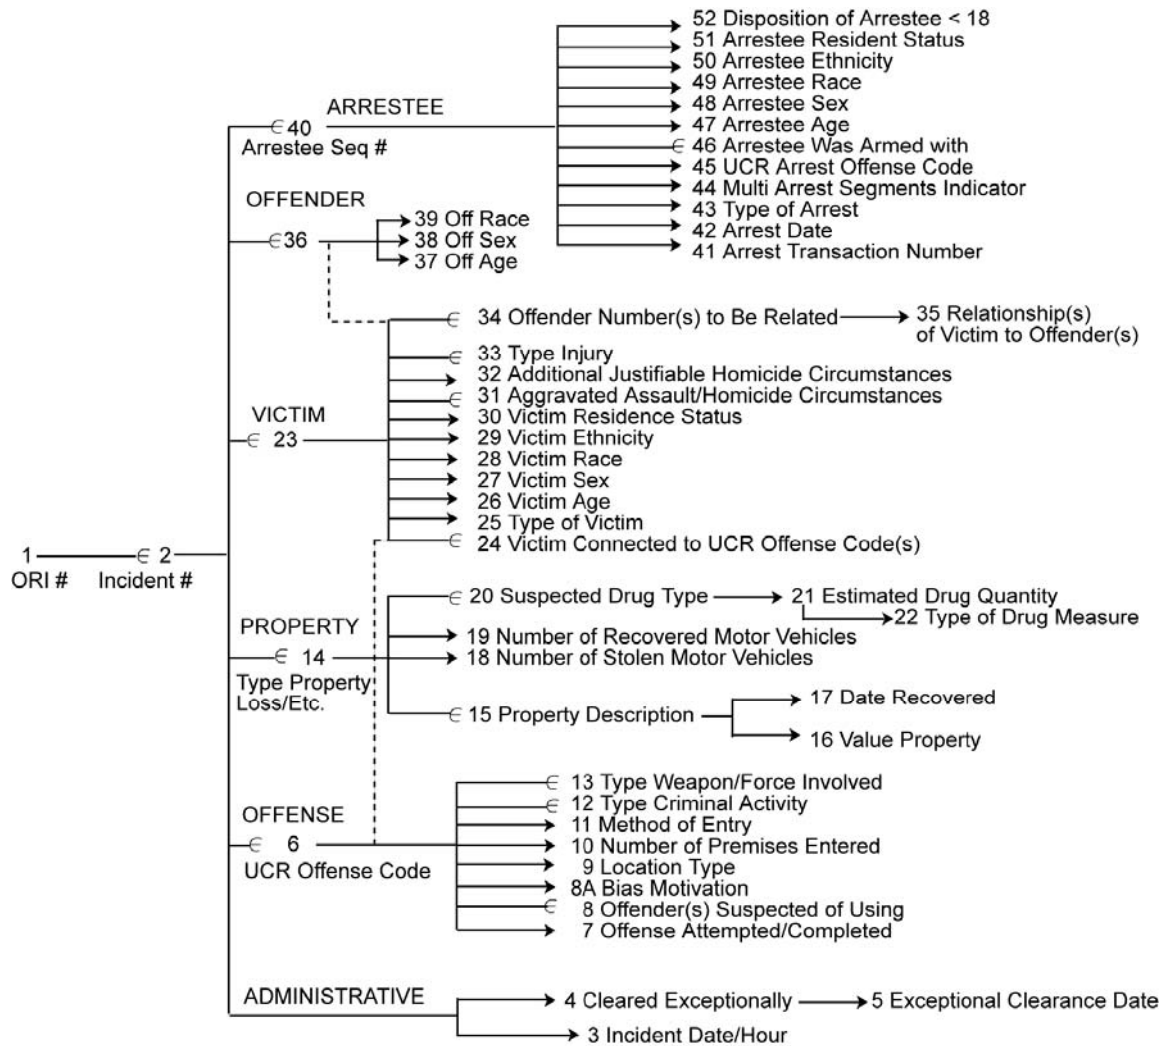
52 Disposition of Arrestee < 18
51 Arrestee Resident Status
50 Arrestee Ethnicity
49 Arrestee Race
48 Arrestee Sex
47 Arrestee Age
46 Arrestee Was Armed with
45 UCR Arrest Offense Code
44 Multi Arrest Segments Indicator
43 Type of Arrest
42 Arrest Date
41 Arrest Transaction Number

ARRESTEE
40
Arrestee Seq #

OFFENDER
36
39 Off Race
38 Off Sex
37 Off Age

34 Offender Number(s) to Be Related
35 Relationship(s) of Victim to Offender(s)
33 Type Injury
32 Additional Justifiable Homicide Circumstances
31 Aggravated Assault/Homicide Circumstances
30 Victim Residence Status
29 Victim Ethnicity
28 Victim Race
27 Victim Sex
26 Victim Age
25 Type of Victim
24 Victim Connected to UCR Offense Code(s)

VICTIM
23

1
ORI #
2
Incident #

PROPERTY
14
Type Property Loss/Etc.
20 Suspected Drug Type
21 Estimated Drug Quantity
22 Type of Drug Measure
19 Number of Recovered Motor Vehicles
18 Number of Stolen Motor Vehicles
15 Property Description
17 Date Recovered
16 Value Property

OFFENSE
6
UCR Offense Code
13 Type Weapon/Force Involved
12 Type Criminal Activity
11 Method of Entry
10 Number of Premises Entered
9 Location Type
8A Bias Motivation
8 Offender(s) Suspected of Using
7 Offense Attempted/Completed

ADMINISTRATIVE
4 Cleared Exceptionally
5 Exceptional Clearance Date
3 Incident Date/Hour